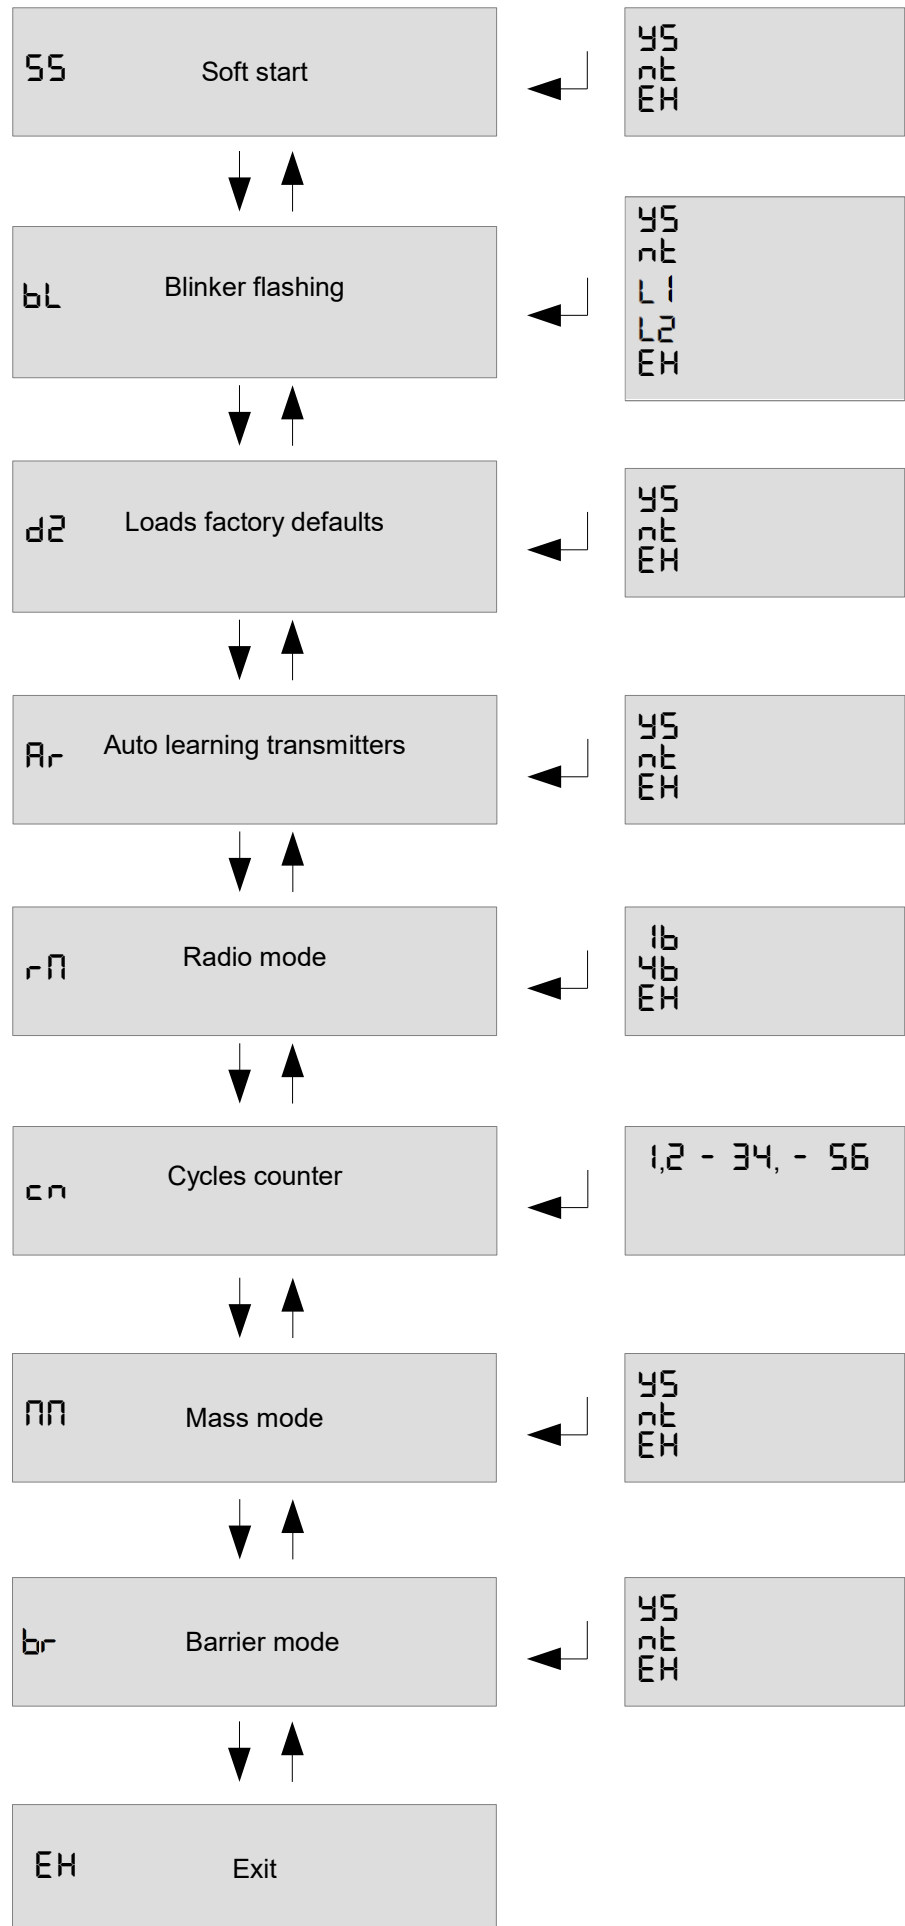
SS Soft start

YS
nt
EH

bL Blinker flashing

YS
nt
L1
L2
EH

d2 Loads factory defaults

YS
nt
EH

Ar Auto learning transmitters

YS
nt
EH

rM Radio mode

1b
4b
EH

cn Cycles counter

1,2 - 34, - 56

MM Mass mode

YS
nt
EH

br Barrier mode

YS
nt
EH

EH Exit